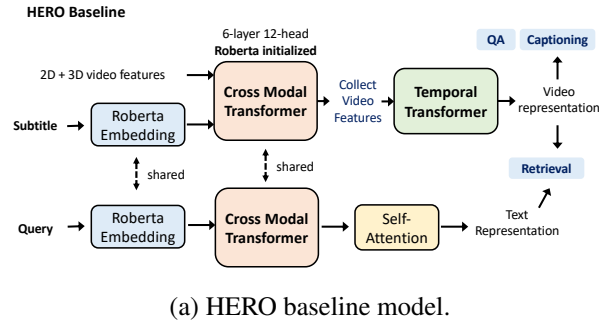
HERO Baseline

6-layer 12-head
Roberta initialized

2D + 3D video features

Subtitle

Roberta Embedding

Cross Modal Transformer

Collect Video Features

Temporal Transformer

QA

Captioning

Video representation

shared

shared

Retrieval

Query

Roberta Embedding

Cross Modal Transformer

Self-Attention

Text Representation

(a) HERO baseline model.